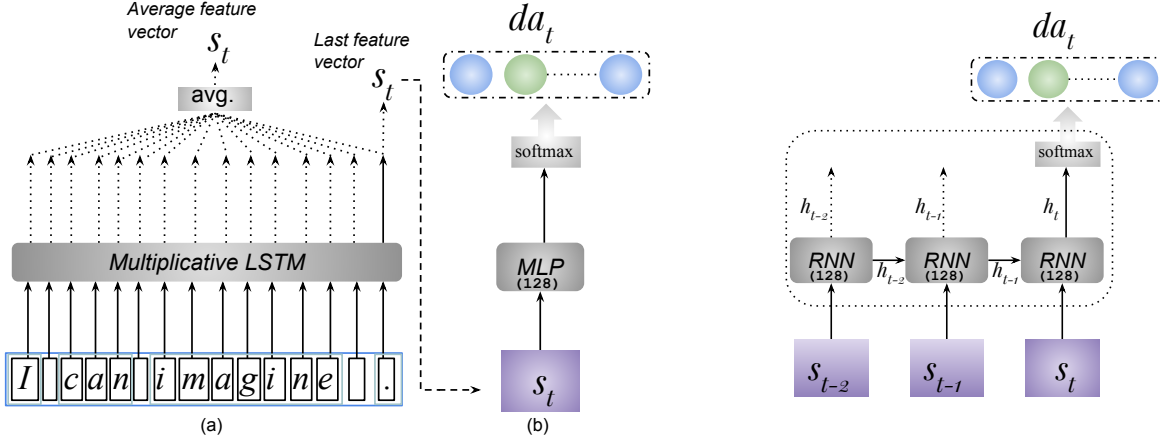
Average feature vector

$s_t$

avg.

Last feature vector

$s_t$

Multiplicative LSTM

I c a n i m a g i n e .

(a)

$da_t$

softmax

MLP (128)

$s_t$

(b)

$da_t$

softmax

$h_{t-2}$

$h_{t-1}$

$h_t$

RNN (128)

$h_{t-2}$

RNN (128)

$h_{t-1}$

RNN (128)

$s_{t-2}$

$s_{t-1}$

$s_t$